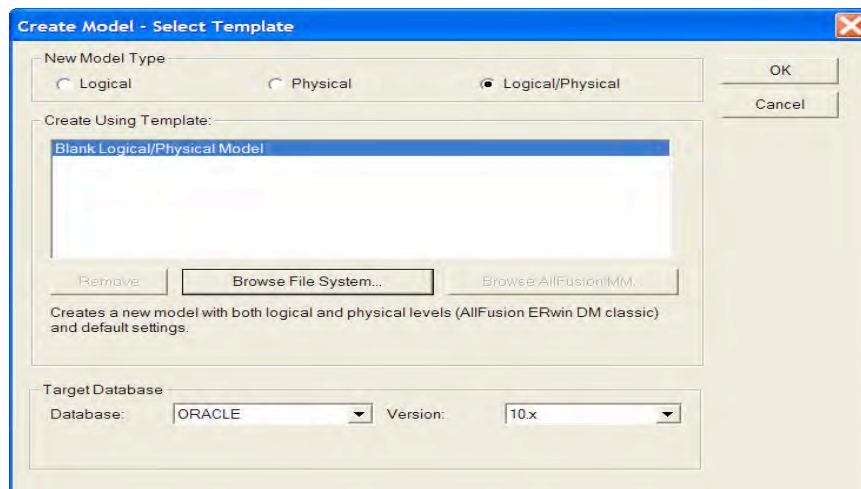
Create Model - Select Template

New Model Type

Logical

Physical

Logical/Physical

OK

Cancel

Create Using Template:

Blank Logical/Physical Model

Remove

Browse File System...

Browse AllFusion MM...

Creates a new model with both logical and physical levels (AllFusion ERwin DM classic) and default settings.

Target Database

Database: ORACLE

Version: 10.x